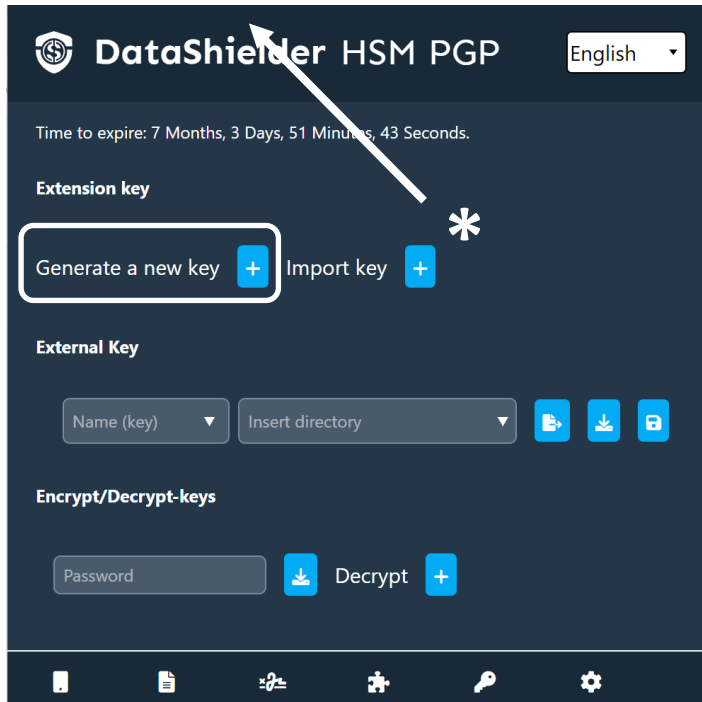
DataShielder HSM PGP

English

Time to expire: 7 Months, 3 Days, 51 Minutes, 43 Seconds.

Extension key

Generate a new key + Import key +

*

External Key

Name (key)

Insert directory

Encrypt/Decrypt-keys

Password

Decrypt +